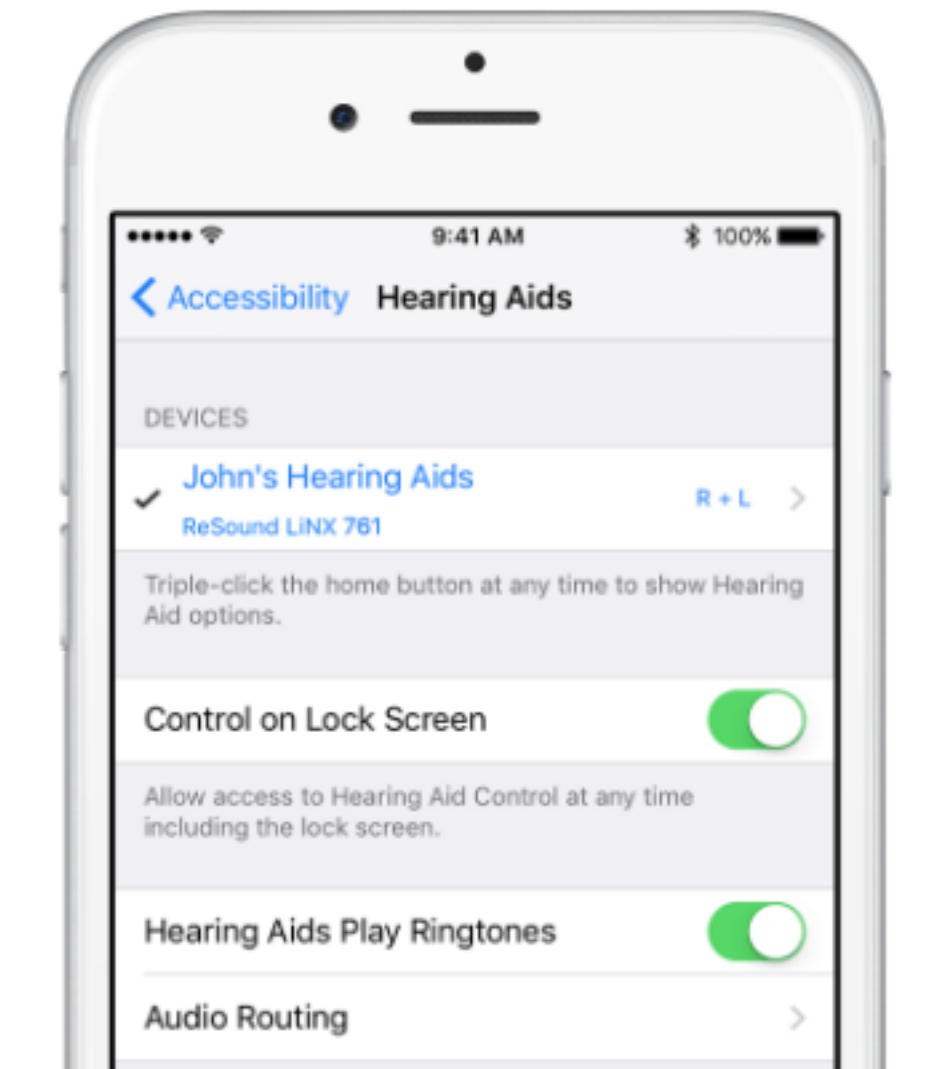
9:41 AM
100%

Accessibility Hearing Aids

DEVICES

John's Hearing Aids
ReSound LiNX 761
R + L

Triple-click the home button at any time to show Hearing Aid options.

Control on Lock Screen

Allow access to Hearing Aid Control at any time including the lock screen.

Hearing Aids Play Ringtones

Audio Routing